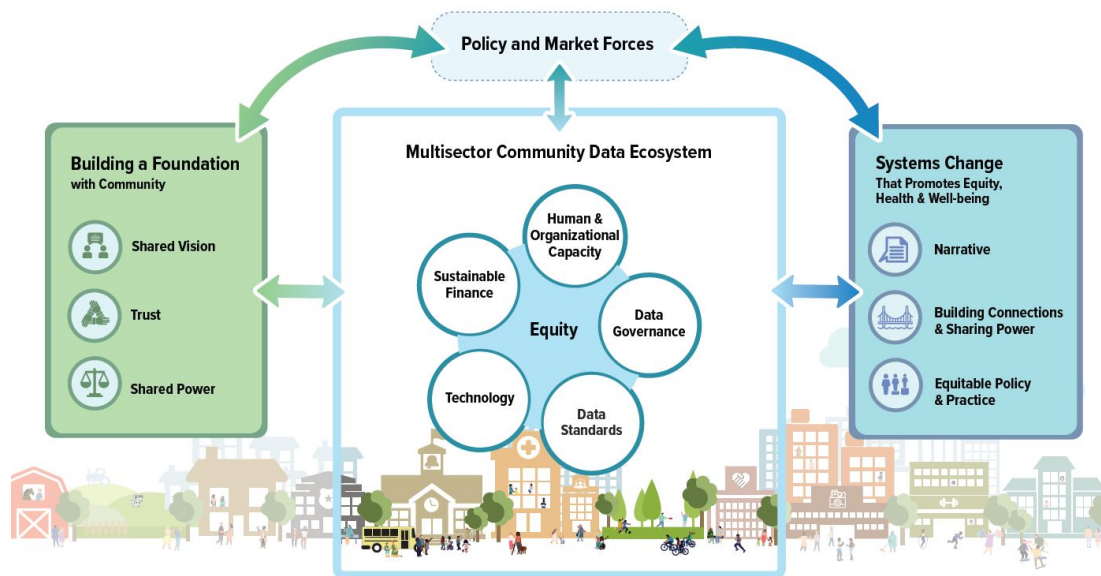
Policy and Market Forces

Building a Foundation
with Community

Shared Vision

Trust

Shared Power

Multisector Community Data Ecosystem

Human & Organizational Capacity

Data Governance

Data Standards

Technology

Sustainable Finance

Equity

Systems Change
That Promotes Equity, Health & Well-being

Narrative

Building Connections & Sharing Power

Equitable Policy & Practice